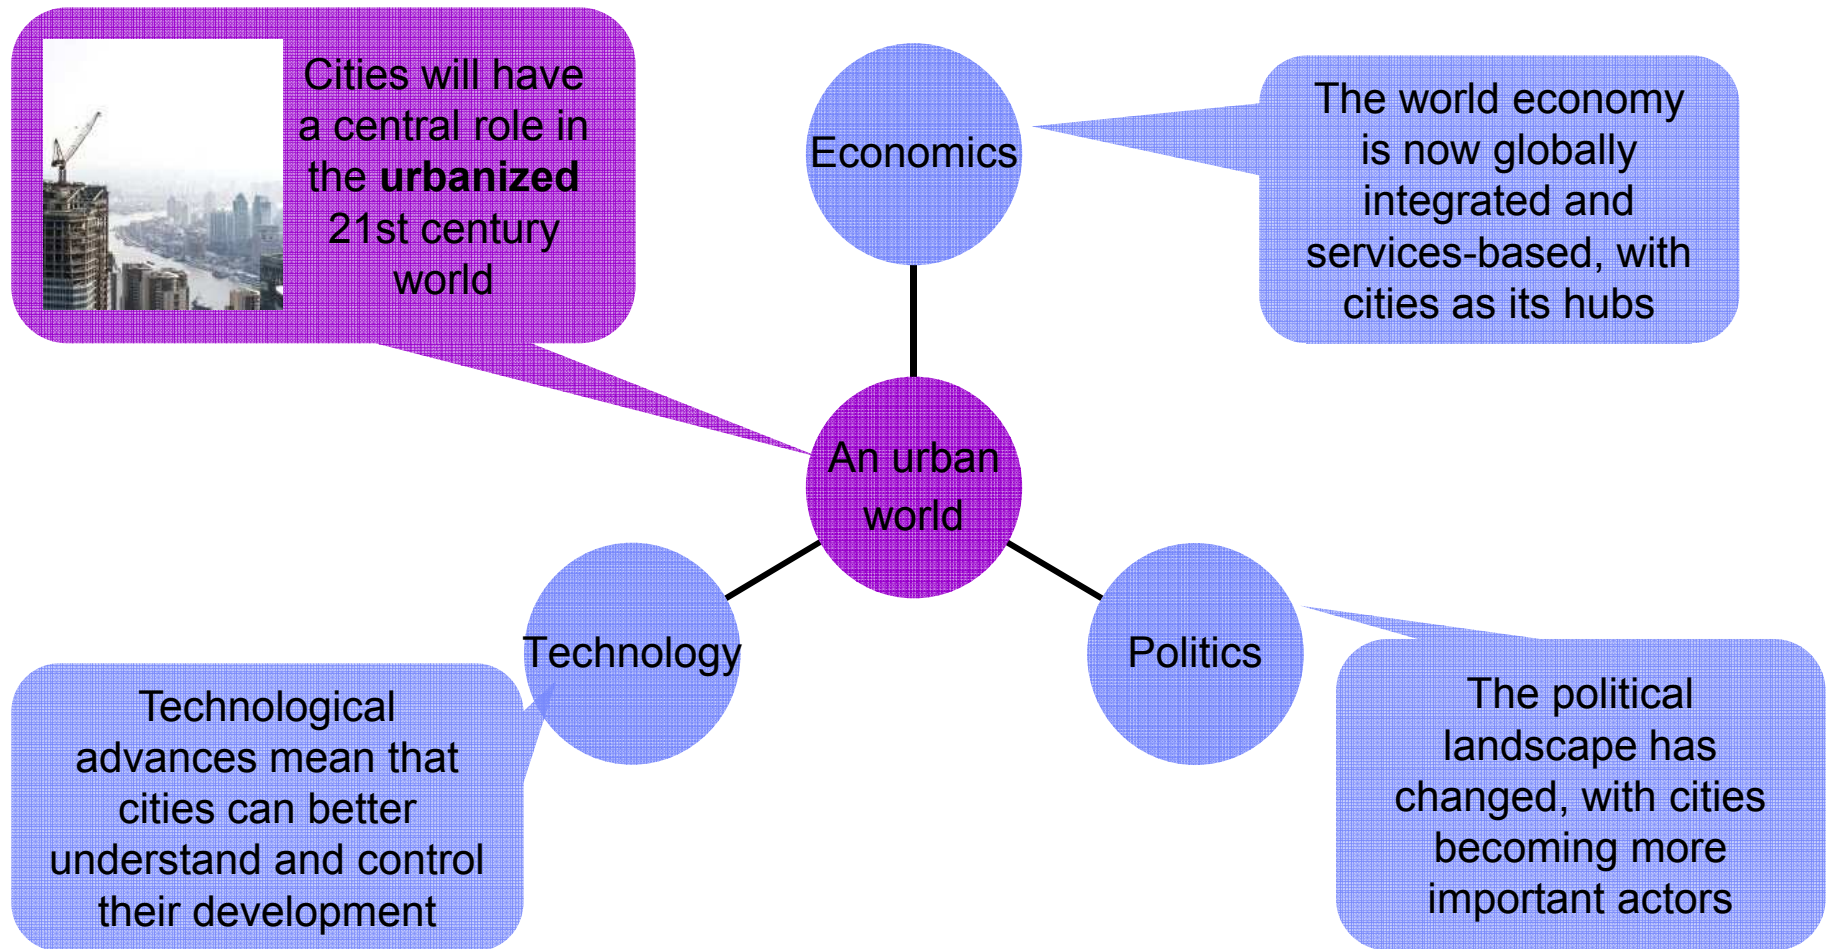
Cities will have a central role in the **urbanized** 21st century world

Economics

The world economy is now globally integrated and services-based, with cities as its hubs

An urban world

Technology

Politics

Technological advances mean that cities can better understand and control their development

The political landscape has changed, with cities becoming more important actors